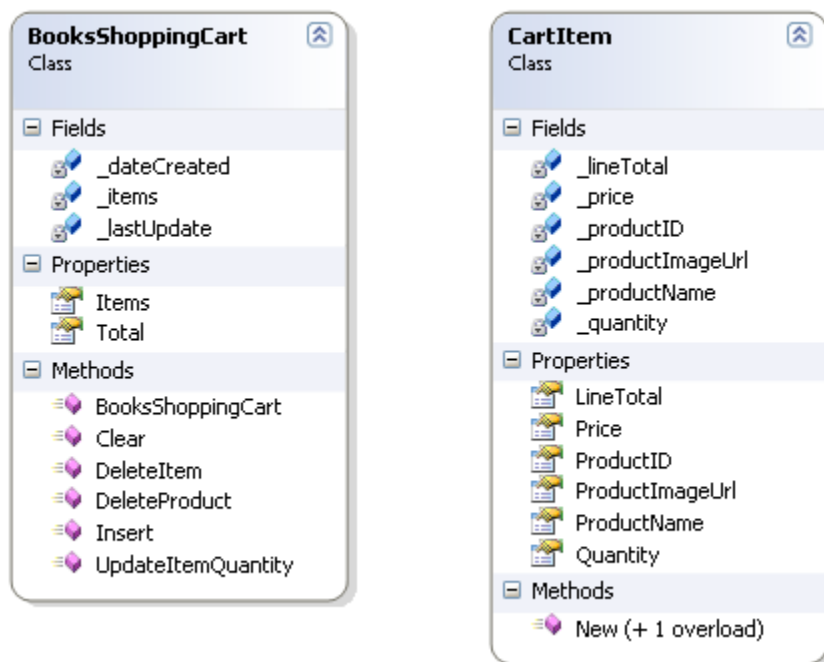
BooksShoppingCart
Class

Fields
_dateCreated
_items
_lastUpdate

Properties
Items
Total

Methods
BooksShoppingCart
Clear
DeleteItem
DeleteProduct
Insert
UpdateItemQuantity

CartItem
Class

Fields
_lineTotal
_price
_productID
_productImageUrl
_productName
_quantity

Properties
LineTotal
Price
ProductID
ProductImageUrl
ProductName
Quantity

Methods
New (+ 1 overload)